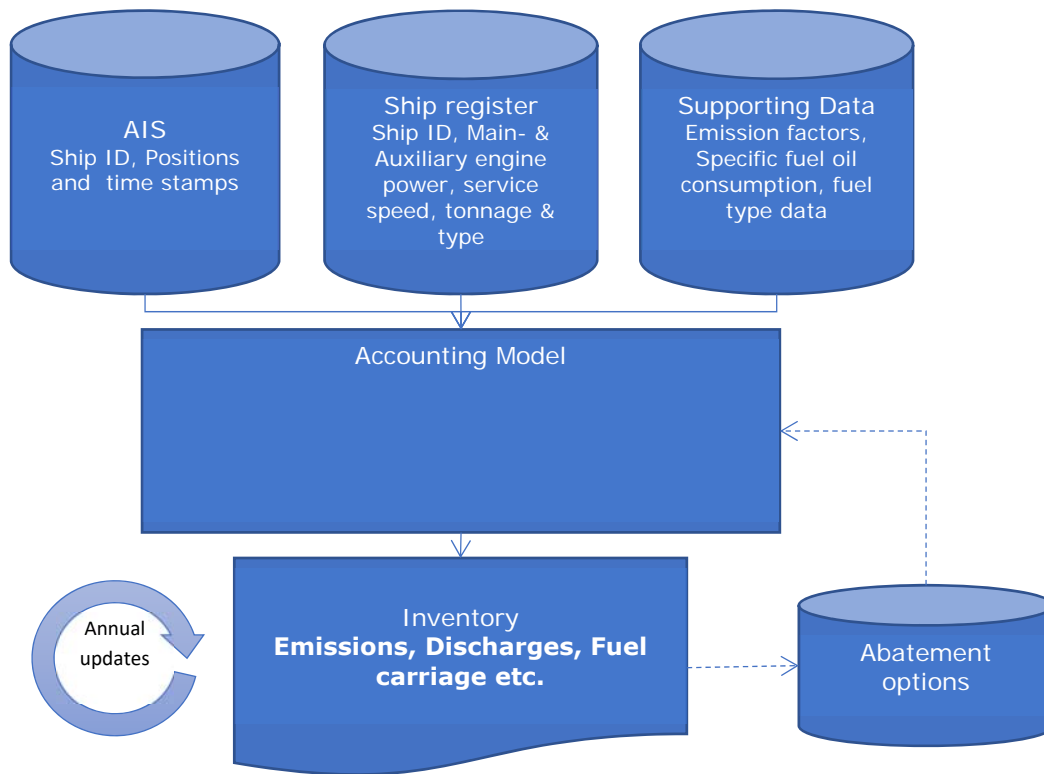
AIS
Ship ID, Positions and time stamps

Ship register
Ship ID, Main- & Auxiliary engine power, service speed, tonnage & type

Supporting Data
Emission factors, Specific fuel oil consumption, fuel type data

Accounting Model

Annual updates

Inventory
**Emissions, Discharges, Fuel carriage etc.**

Abatement options